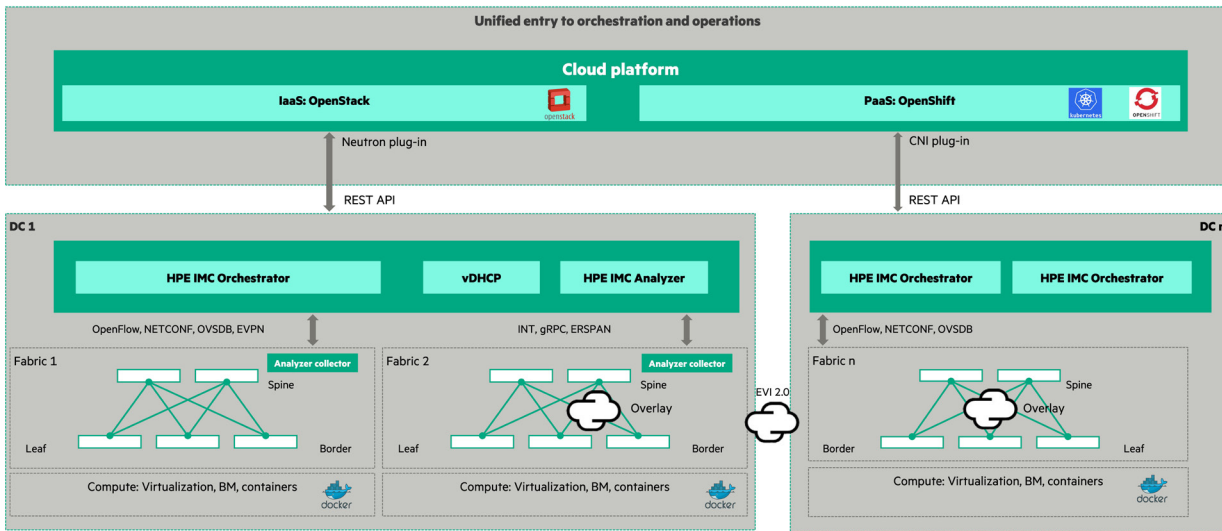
Unified entry to orchestration and operations

Cloud platform

IaaS: OpenStack

openstack

PaaS: OpenShift

kubernetes

OPENSHIFT

Neutron plug-in

CNI plug-in

REST API

REST API

DC 1

DC n

HPE IMC Orchestrator

vDHCP

HPE IMC Analyzer

HPE IMC Orchestrator

HPE IMC Orchestrator

OpenFlow, NETCONF, OVSDB, EVPN

INT, gRPC, ERSPAN

OpenFlow, NETCONF, OVSDB

Fabric 1

Analyzer collector

Spine

Leaf

Border

Fabric 2

Analyzer collector

Spine

Overlay

Leaf

Border

EVI 2.0

Fabric n

Spine

Overlay

Border

Leaf

Compute: Virtualization, BM, containers

docker

Compute: Virtualization, BM, containers

docker

Compute: Virtualization, BM, containers

docker